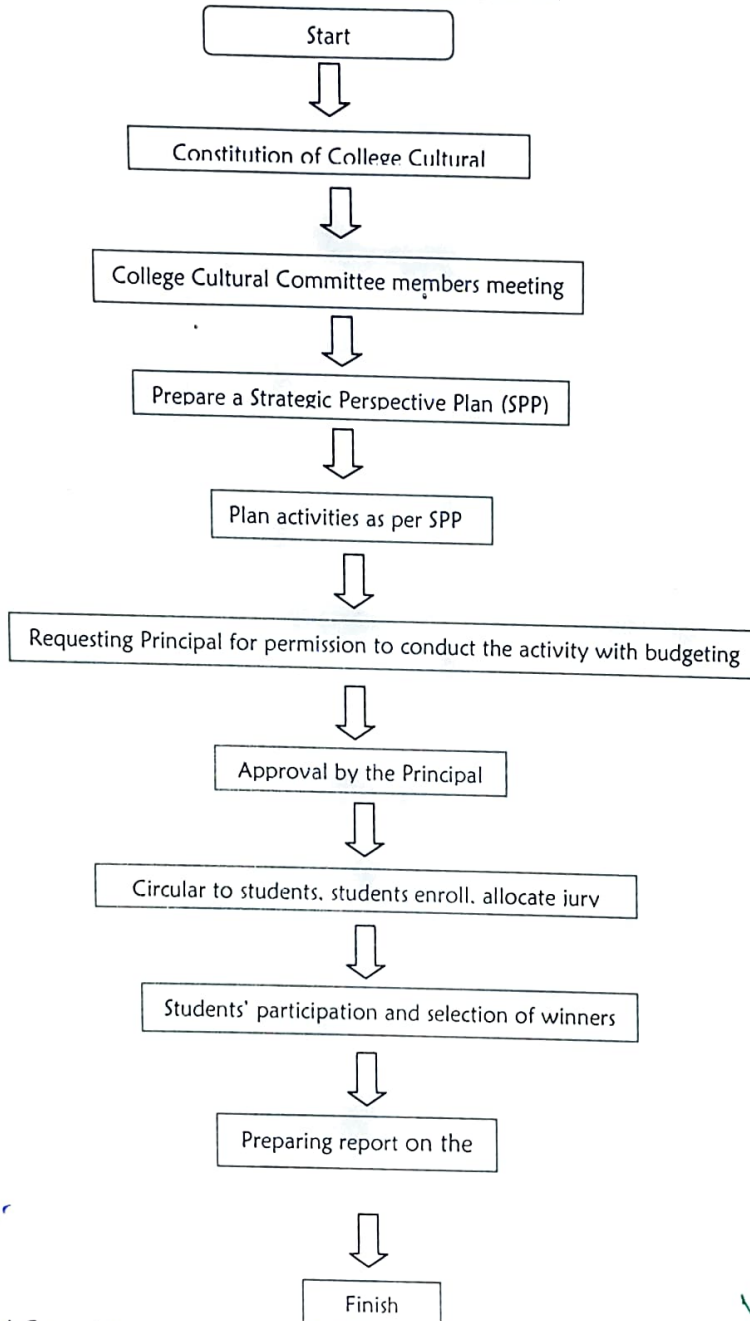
Start

Constitution of College Cultural

College Cultural Committee members meeting

Prepare a Strategic Perspective Plan (SPP)

Plan activities as per SPP

Requesting Principal for permission to conduct the activity with budgeting

Approval by the Principal

Circular to students, students enroll, allocate jury

Students' participation and selection of winners

Preparing report on the

Finish